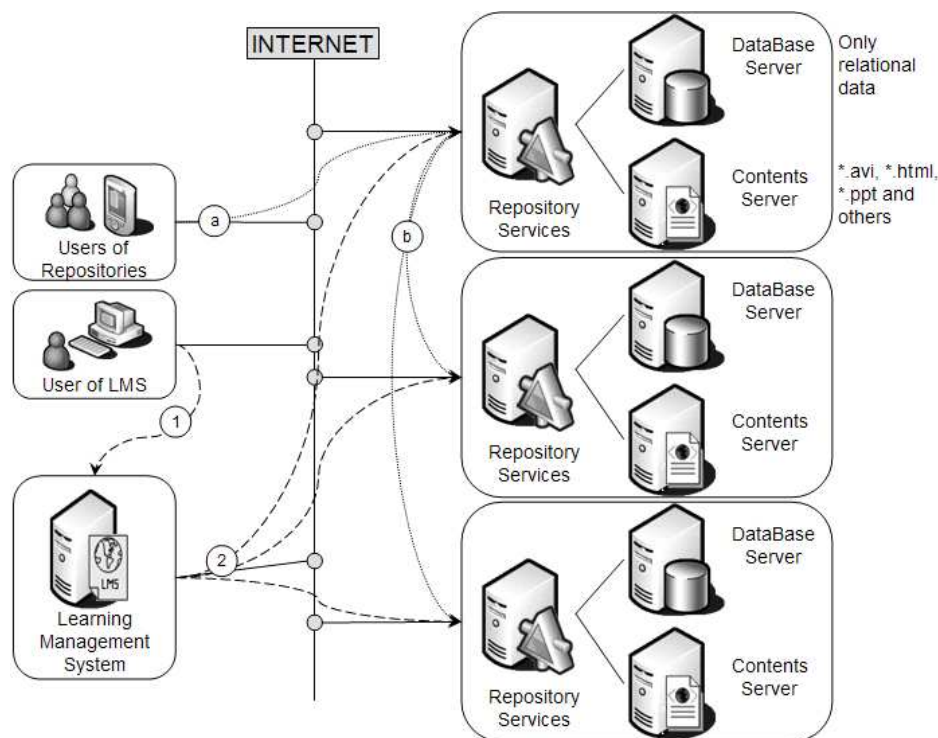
INTERNET

Repository Services

DataBase Server

Only relational data

Contents Server

*.avi, *.html, *.ppt and others

a

Users of Repositories

b

User of LMS

Repository Services

DataBase Server

Contents Server

1

LMS

Learning Management System

2

Repository Services

DataBase Server

Contents Server